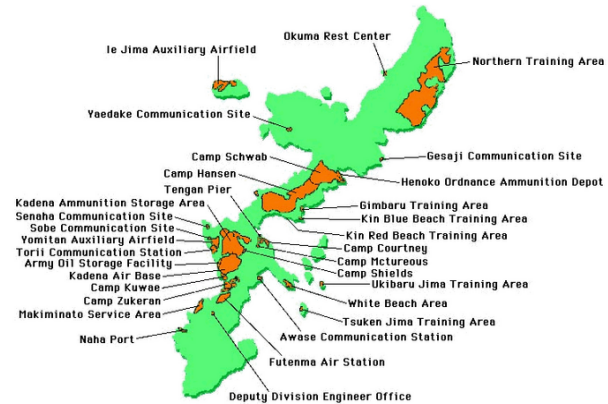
Okuma Rest Center
Ie Jima Auxiliary Airfield
Northern Training Area
Yaedake Communication Site
Camp Schwab
Gesaji Communication Site
Camp Hansen
Henoko Ordnance Ammunition Depot
Tengan Pier
Kadena Ammunition Storage Area
Gimbaru Training Area
Senaha Communication Site
Kin Blue Beach Training Area
Sobe Communication Site
Kin Red Beach Training Area
Yomitan Auxiliary Airfield
Camp Courtney
Torii Communication Station
Camp Mctureous
Army Oil Storage Facility
Camp Shields
Kadena Air Base
Ukibaru Jima Training Area
Camp Kuwae
White Beach Area
Camp Zukeran
Makiminato Service Area
Tsuken Jima Training Area
Naha Port
Awase Communication Station
Futenma Air Station
Deputy Division Engineer Office